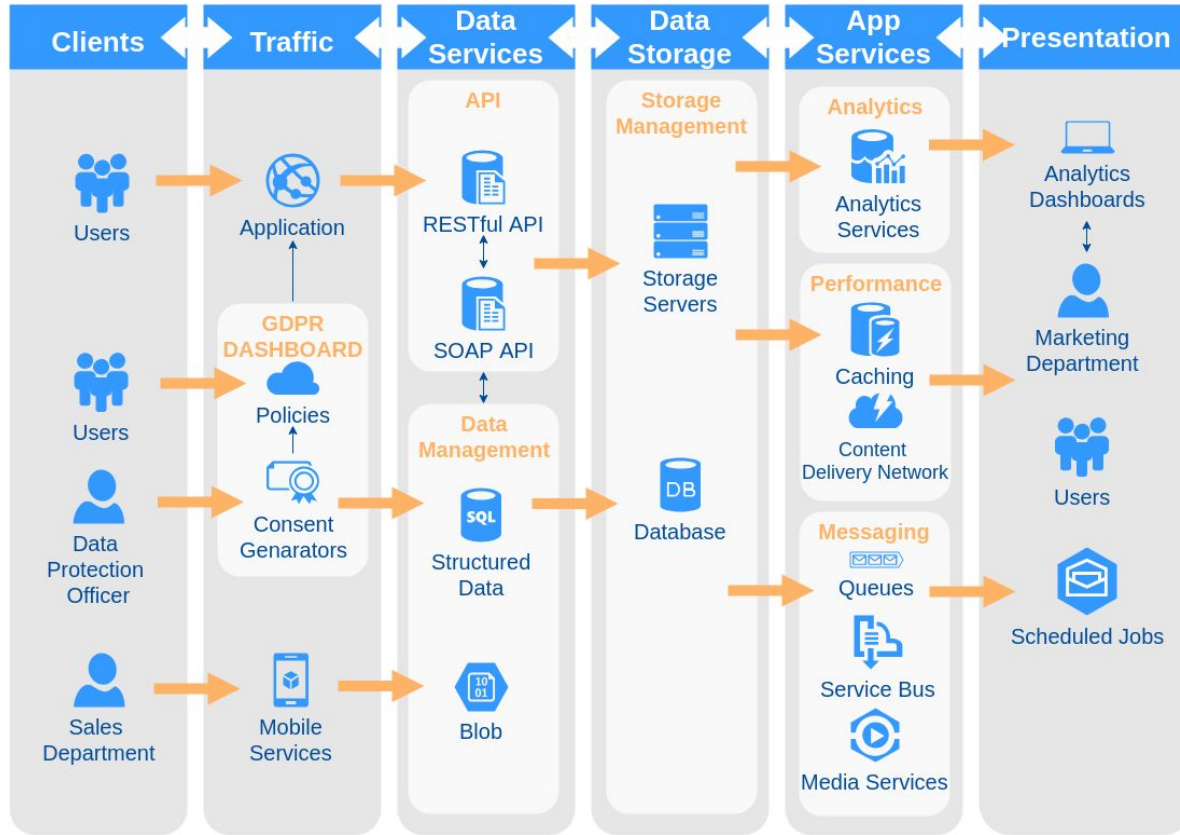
Clients

Users

Users

Data Protection Officer

Sales Department

Traffic

Application

GDPR DASHBOARD

Policies

Consent Genarators

Mobile Services

Data Services

API

RESTful API

SOAP API

Data Management

SQL

Structured Data

10 01

Blob

Data Storage

Storage Management

Storage Servers

DB

Database

App Services

Analytics

Analytics Services

Performance

Caching

Content Delivery Network

Messaging

Queues

Service Bus

Media Services

Presentation

Analytics Dashboards

Marketing Department

Users

Scheduled Jobs